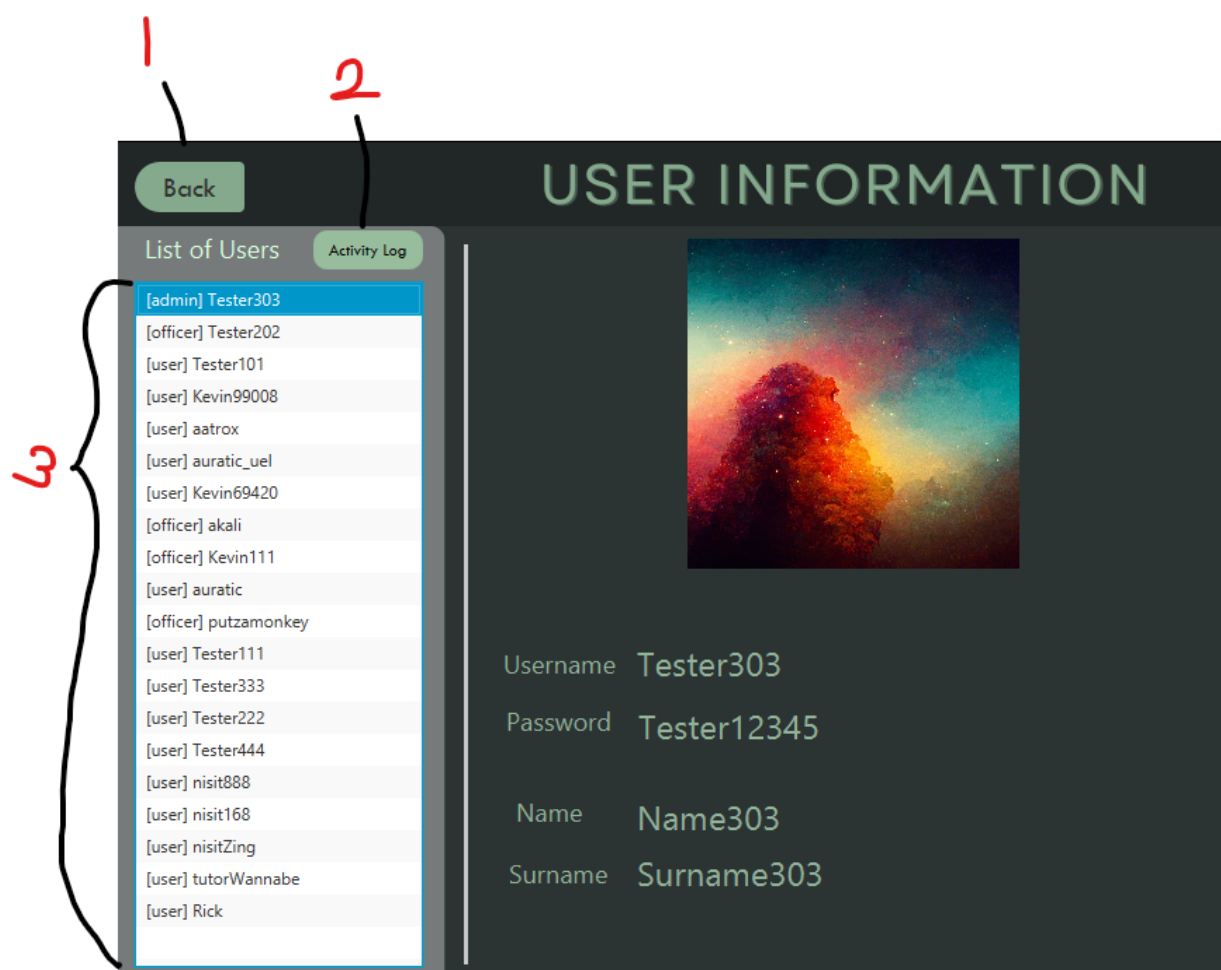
1

2

Back

USER INFORMATION

List of Users

Activity Log

3

[admin] Tester303
[officer] Tester202
[user] Tester101
[user] Kevin99008
[user] aatrox
[user] auratic_uel
[user] Kevin69420
[officer] akali
[officer] Kevin111
[user] auratic
[officer] putzamonkey
[user] Tester111
[user] Tester333
[user] Tester222
[user] Tester444
[user] nisit888
[user] nisit168
[user] nisitZing
[user] tutorWannabe
[user] Rick

Username Tester303

Password Tester12345

Name Name303

Surname Surname303